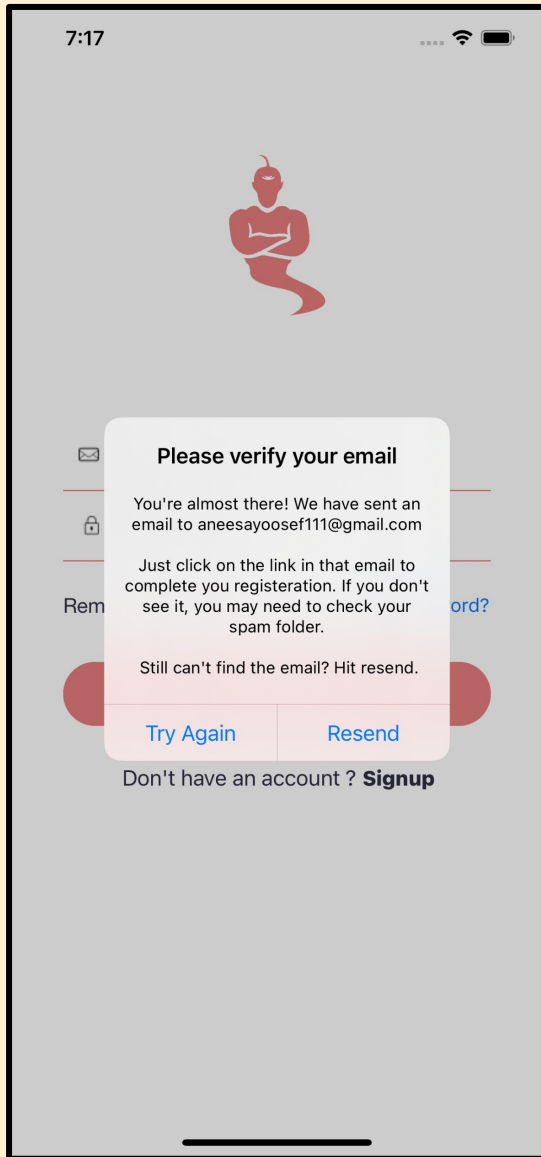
7:17

Please verify your email

You're almost there! We have sent an email to aneesayoosef111@gmail.com

Just click on the link in that email to complete you registeration. If you don't see it, you may need to check your spam folder.

Still can't find the email? Hit resend.

Try Again Resend

Rem

ord?

Don't have an account ? Signup